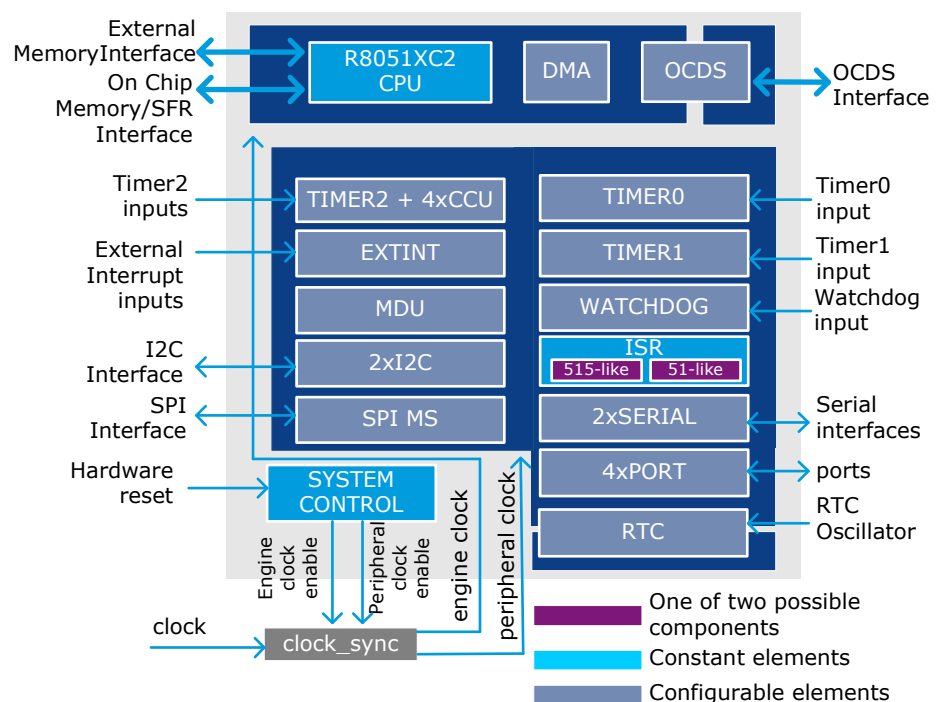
External MemoryInterface

On Chip Memory/SFR Interface

R8051XC2 CPU

DMA

OCDS

OCDS Interface

Timer2 inputs

TIMER2 + 4xCCU

TIMER0

Timer0 input

External Interrupt inputs

EXTINT

TIMER1

Timer1 input

MDU

WATCHDOG

Watchdog input

ISR

515-like

51-like

I2C Interface

2xI2C

SPI Interface

SPI MS

2xSERIAL

Serial interfaces

4xPORT

ports

Hardware reset

SYSTEM CONTROL

RTC

RTC Oscillator

Engine clock enable

Peripheral clock enable

engine clock

peripheral clock

clock

clock_sync

One of two possible components

Constant elements

Configurable elements